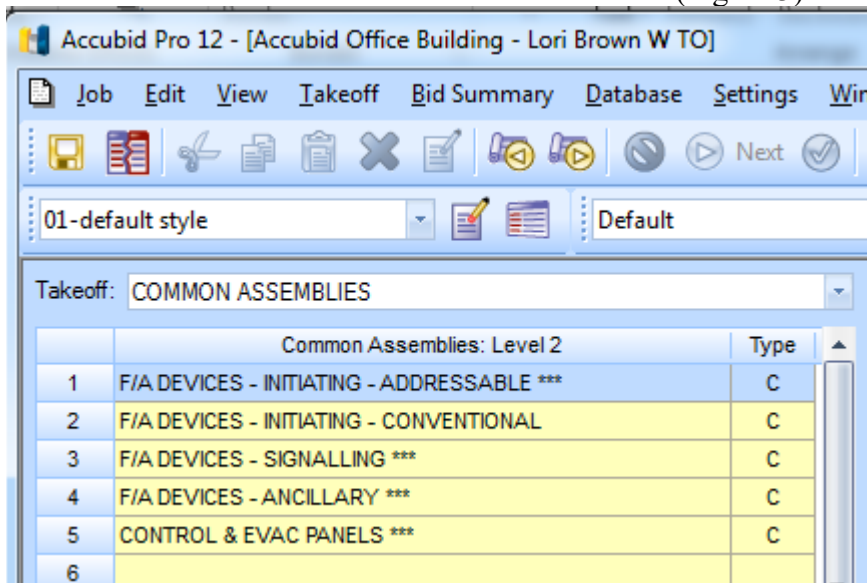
Accubid Pro 12 - [Accubid Office Building - Lori Brown W TO]

Job Edit View Takeoff Bid Summary Database Settings Win

Next

01-default style

Default

Takeoff: COMMON ASSEMBLIES

| | Common Assemblies: Level 2 | Type |
|---|---|---|
| 1 | F/A DEVICES - INITIATING - ADDRESSABLE *** | C |
| 2 | F/A DEVICES - INITIATING - CONVENTIONAL | C |
| 3 | F/A DEVICES - SIGNALLING *** | C |
| 4 | F/A DEVICES - ANCILLARY *** | C |
| 5 | CONTROL & EVAC PANELS *** | C |
| 6 | | |